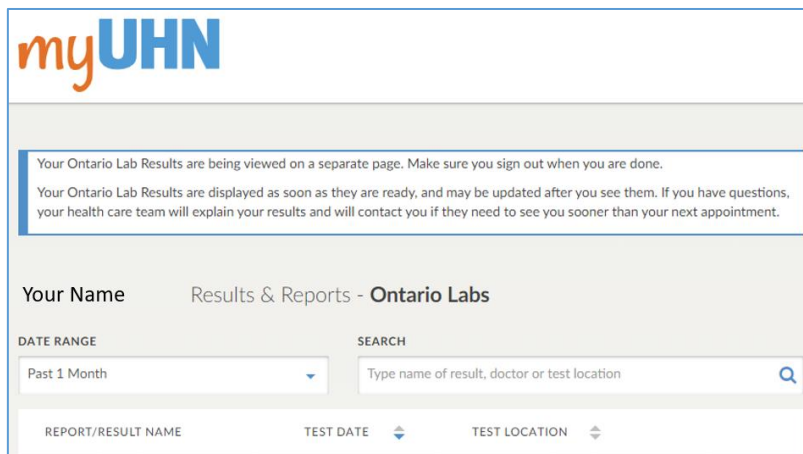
myUHN

Your Ontario Lab Results are being viewed on a separate page. Make sure you sign out when you are done.

Your Ontario Lab Results are displayed as soon as they are ready, and may be updated after you see them. If you have questions, your health care team will explain your results and will contact you if they need to see you sooner than your next appointment.

Your Name Results & Reports - Ontario Labs

DATE RANGE

Past 1 Month

SEARCH

Type name of result, doctor or test location

REPORT/RESULT NAME

TEST DATE

TEST LOCATION